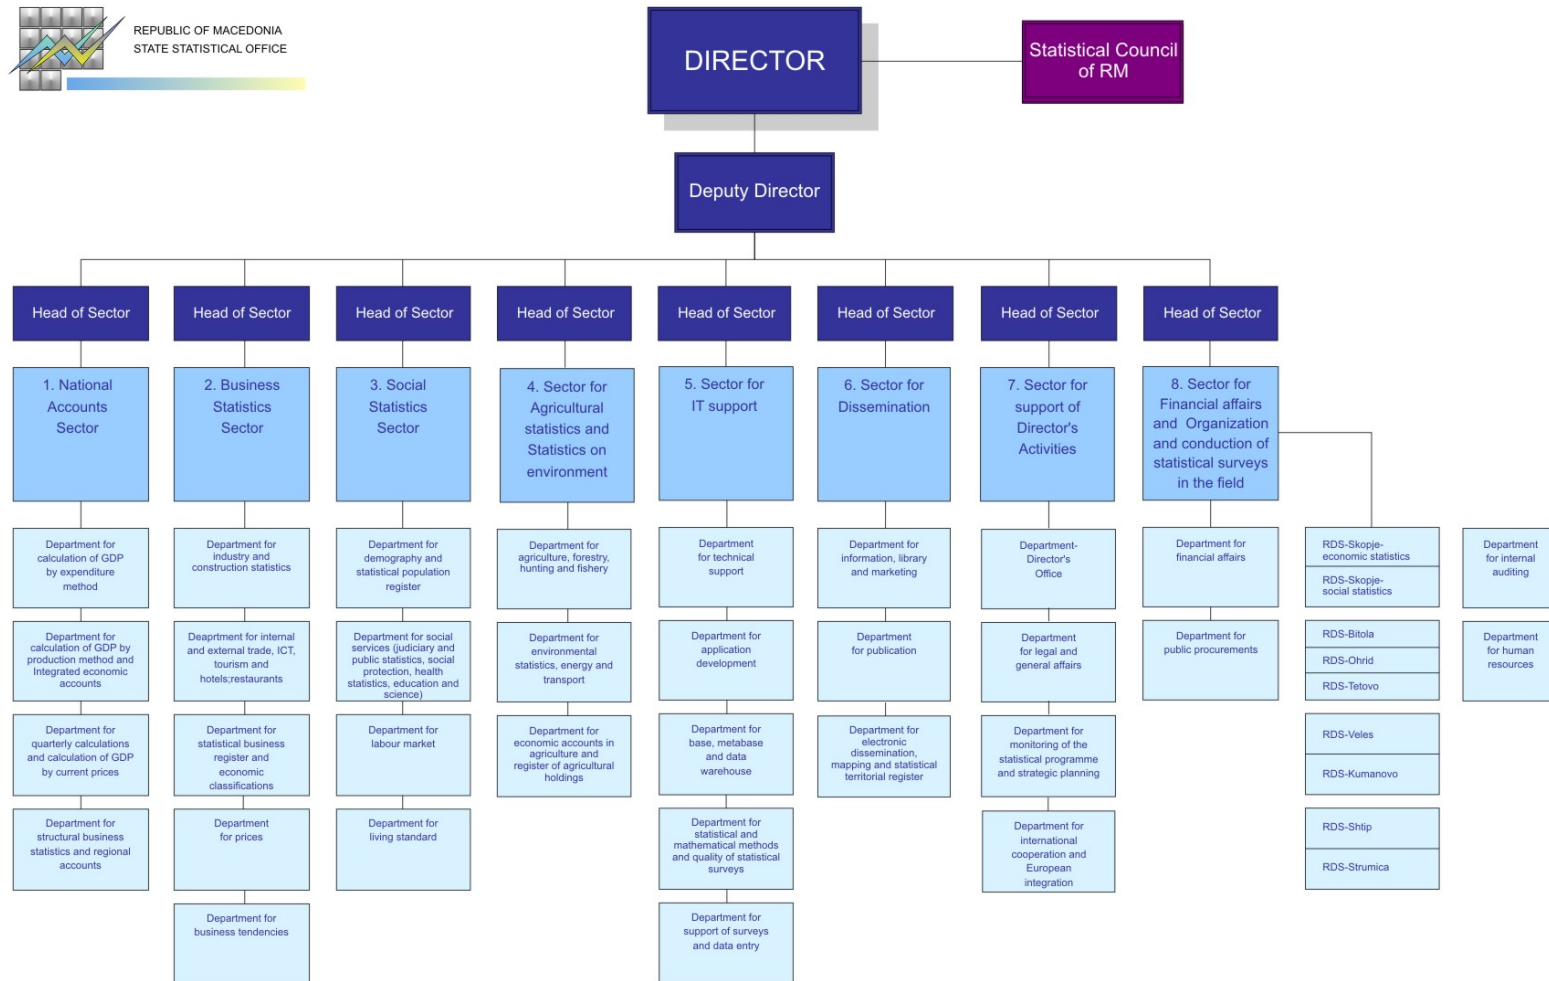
REPUBLIC OF MACEDONIA
STATE STATISTICAL OFFICE

DIRECTOR

Statistical Council of RM

Deputy Director

Head of Sector

1. National Accounts Sector

Department for calculation of GDP by expenditure method

Department for calculation of GDP by production method and Integrated economic accounts

Department for quarterly calculations and calculation of GDP by current prices

Department for structural business statistics and regional accounts

Head of Sector

2. Business Statistics Sector

Department for industry and construction statistics

Deaprtment for internal and external trade, ICT, tourism and hotels;restaurants

Department for statistical business register and economic classifications

Department for prices

Department for business tendencies

Head of Sector

3. Social Statistics Sector

Department for demography and statistical population register

Department for social services (judiciary and public statistics, social protection, health statistics, education and science)

Department for labour market

Department for living standard

Head of Sector

4. Sector for Agricultural statistics and Statistics on environment

Department for agriculture, forestry, hunting and fishery

Department for environmental statistics, energy and transport

Department for economic accounts in agriculture and register of agricultural holdings

Head of Sector

5. Sector for IT support

Department for technical support

Department for application development

Department for base, metabase and data warehouse

Department for statistical and mathematical methods and quality of statistical surveys

Department for support of surveys and data entry

Head of Sector

6. Sector for Dissemination

Department for information, library and marketing

Department for publication

Department for electronic dissemination, mapping and statistical territorial register

Head of Sector

7. Sector for support of Director's Activities

Department- Director's Office

Department for legal and general affairs

Department for monitoring of the statistical programme and strategic planning

Department for international cooperation and European integration

Head of Sector

8. Sector for Financial affairs and Organization and conduction of statistical surveys in the field

Department for financial affairs

Department for public procurements

RDS-Skopje- economic statistics

RDS-Skopje- social statistics

RDS-Bitola

RDS-Ohrid

RDS-Tetovo

RDS-Veles

RDS-Kumanovo

RDS-Shtip

RDS-Strumica

Department for internal auditing

Department for human resources